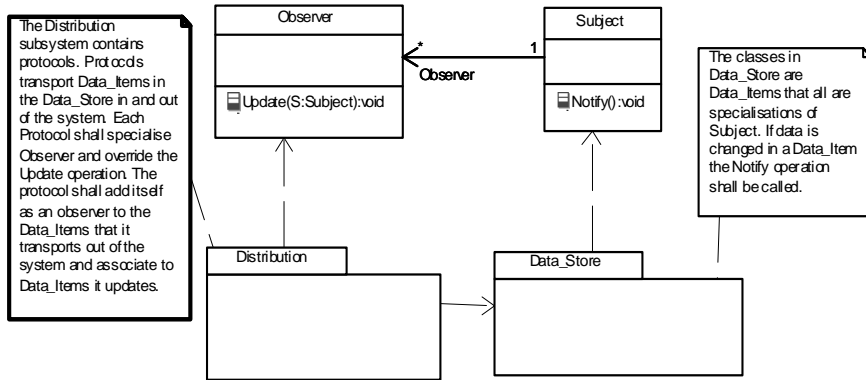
The Distribution subsystem contains protocols. Protocols transport Data_Items in the Data_Store in and out of the system. Each Protocol shall specialise Observer and override the Update operation. The protocol shall add itself as an observer to the Data_Items that it transports out of the system and associate to Data_Items it updates.

Observer

Update(S:Subject):void

*

Observer

1

Subject

Notify():void

The classes in Data_Store are Data_Items that all are specialisations of Subject. If data is changed in a Data_Item the Notify operation shall be called.

Distribution

Data_Store